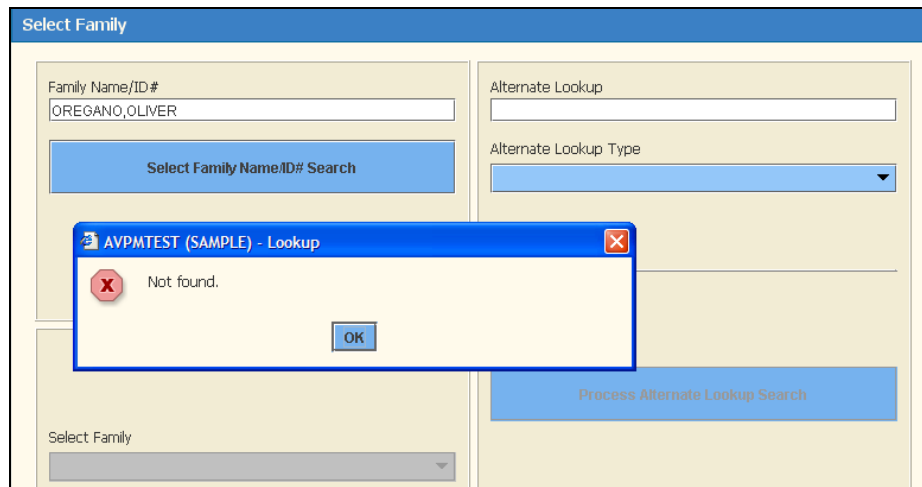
Select Family

Family Name/ID#

OREGANO,OLIVER

Select Family Name/ID# Search

Alternate Lookup

Alternate Lookup Type

AVPMTEST (SAMPLE) - Lookup

Not found.

OK

Process Alternate Lookup Search

Select Family